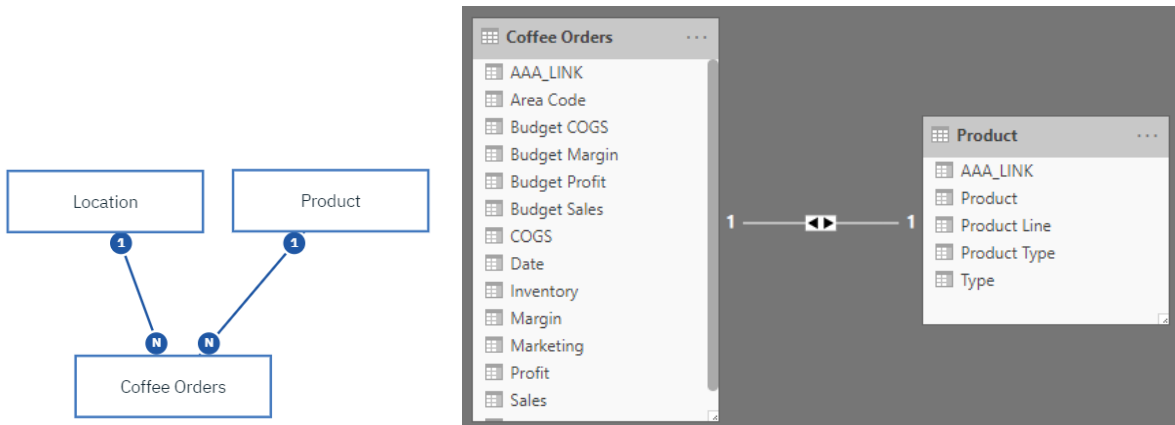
Location

Product

1

1

N

N

Coffee Orders

Coffee Orders ···

AAA_LINK
Area Code
Budget COGS
Budget Margin
Budget Profit
Budget Sales
COGS
Date
Inventory
Margin
Marketing
Profit
Sales

1

1

Product ···

AAA_LINK
Product
Product Line
Product Type
Type